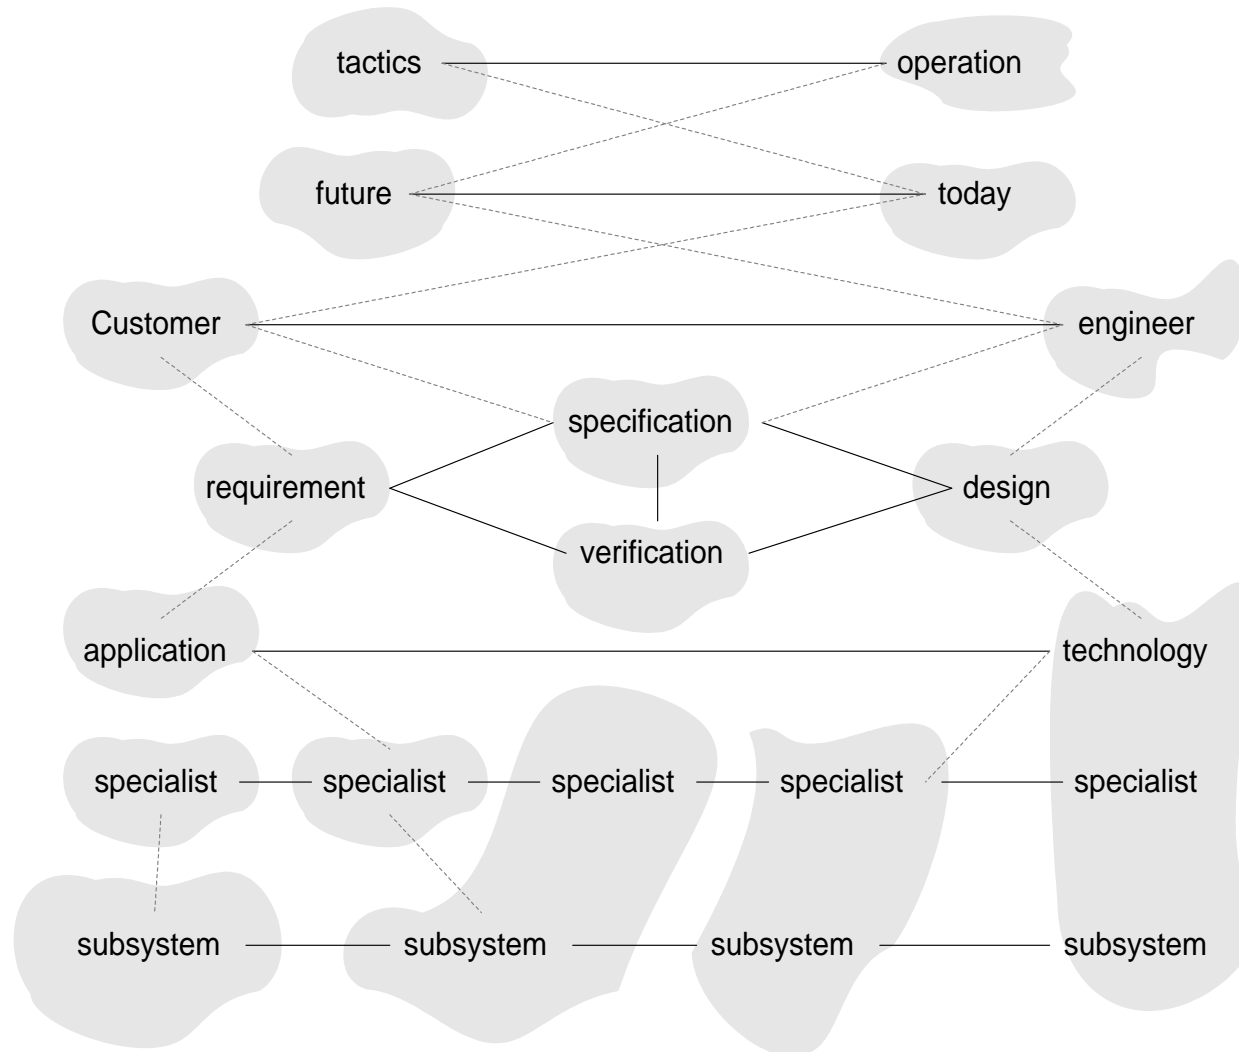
tactics operation

future today

Customer engineer

specification

requirement design

verification

application technology

specialist specialist specialist specialist specialist

subsystem subsystem subsystem subsystem